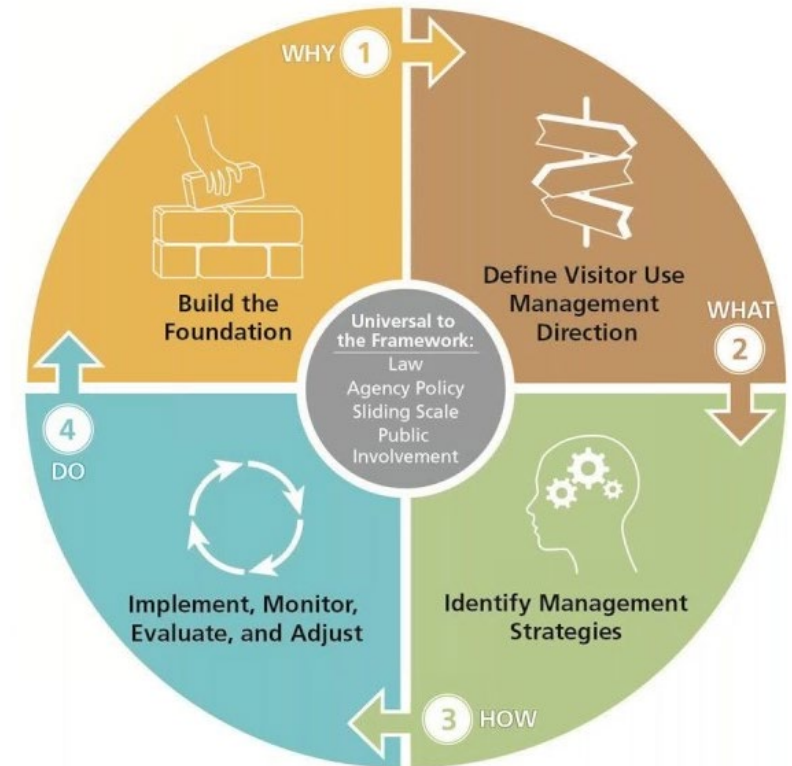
WHY 1

Build the Foundation

Define Visitor Use Management Direction

WHAT 2

Universal to the Framework:
Law
Agency Policy
Sliding Scale
Public Involvement

4 DO

Implement, Monitor, Evaluate, and Adjust

Identify Management Strategies

3 HOW